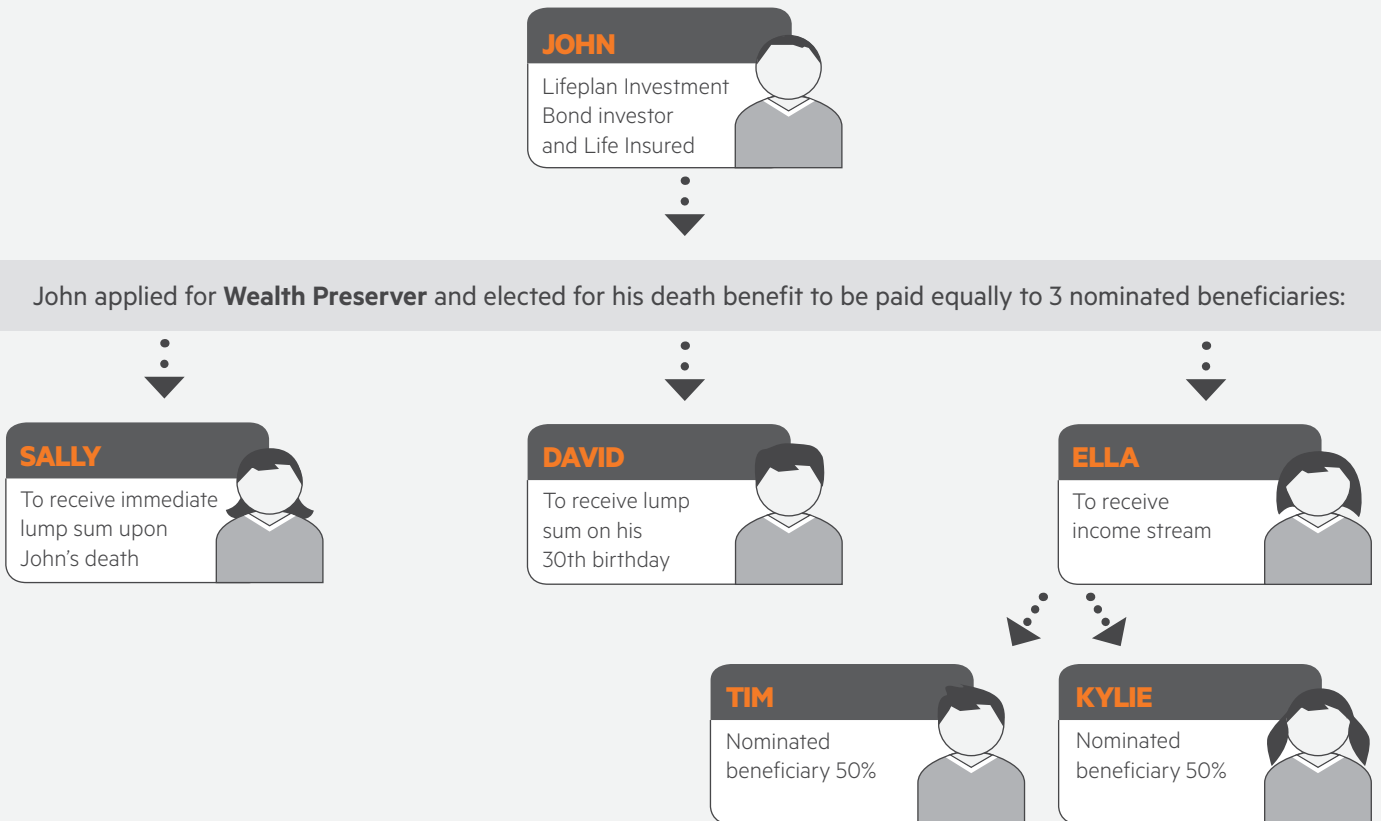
JOHN
Lifeplan Investment Bond investor and Life Insured

John applied for **Wealth Preserver** and elected for his death benefit to be paid equally to 3 nominated beneficiaries:

SALLY
To receive immediate lump sum upon John's death

DAVID
To receive lump sum on his 30th birthday

ELLA
To receive income stream

TIM
Nominated beneficiary 50%

KYLIE
Nominated beneficiary 50%